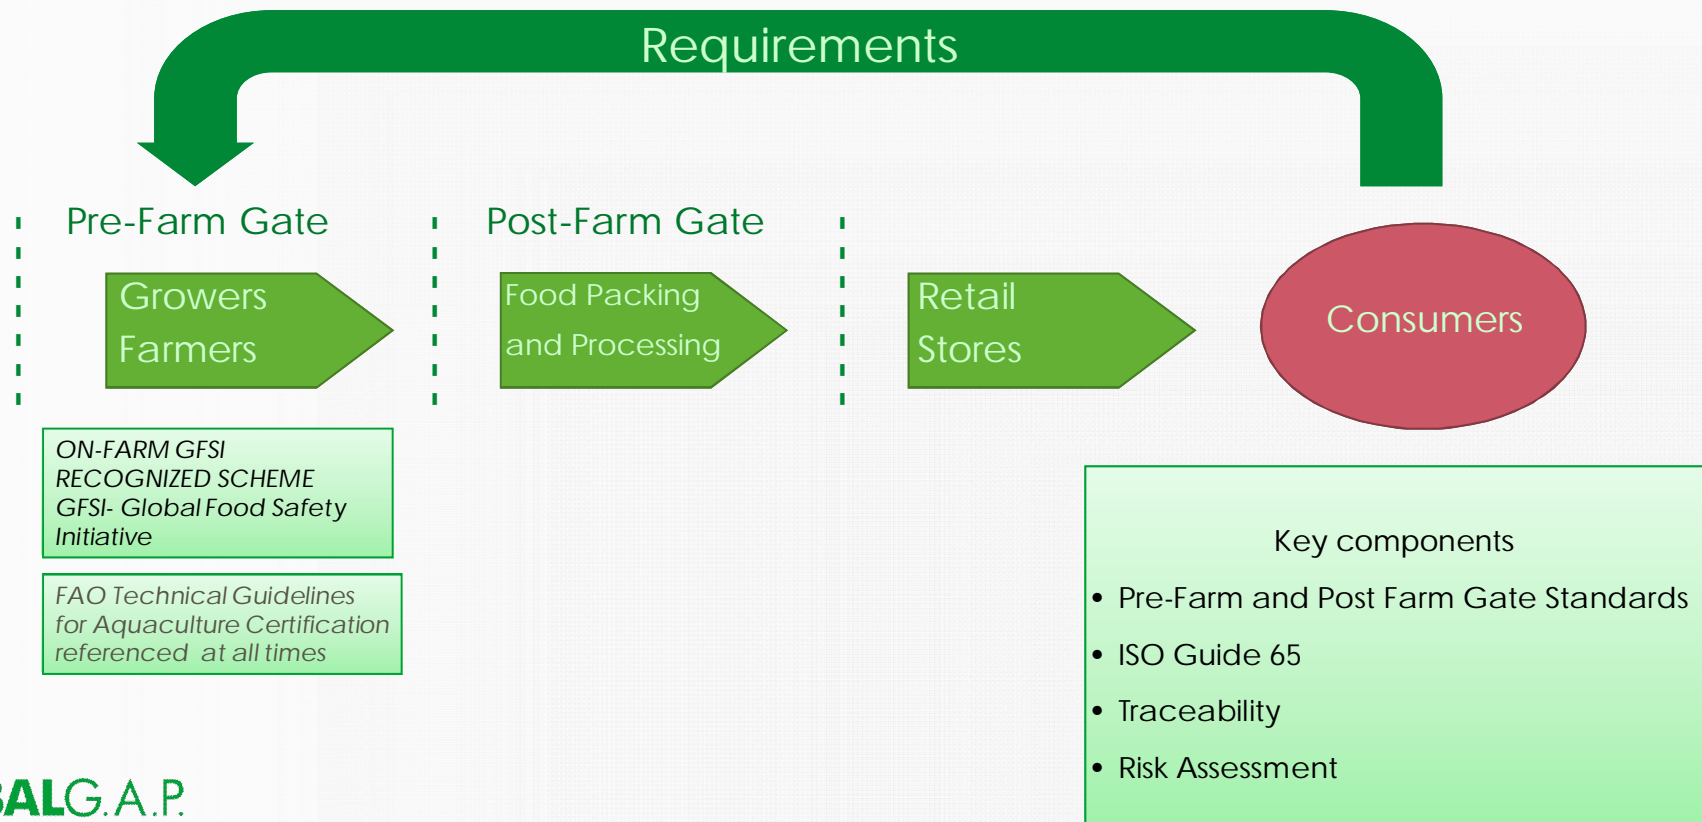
Requirements

Pre-Farm Gate

Post-Farm Gate

Growers
Farmers

Food Packing
and Processing

Retail
Stores

Consumers

ON-FARM GFSI RECOGNIZED SCHEME
GFSI- Global Food Safety Initiative

FAO Technical Guidelines for Aquaculture Certification referenced at all times

Key components

• Pre-Farm and Post Farm Gate Standards
• ISO Guide 65
• Traceability
• Risk Assessment

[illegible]ALG.A.P.